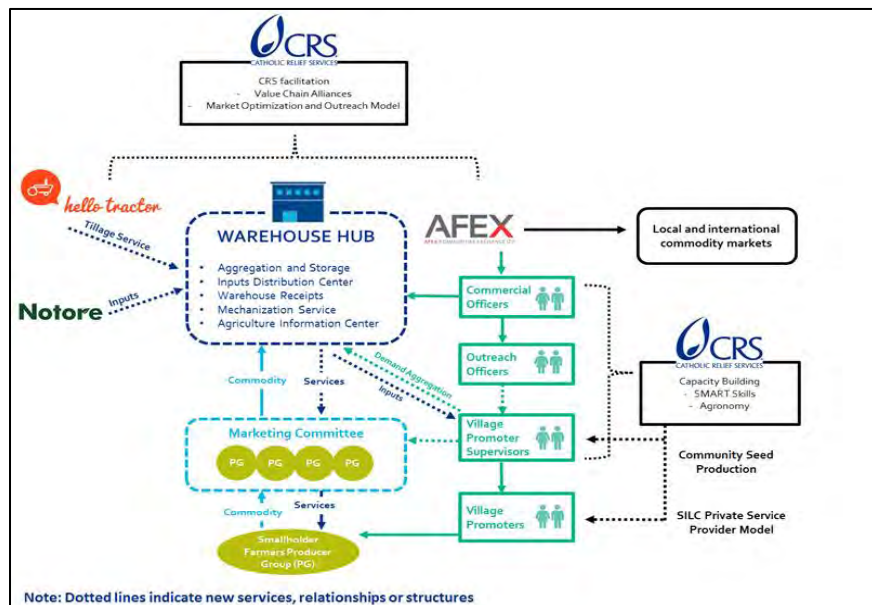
CRS
CATHOLIC RELIEF SERVICES

CRS facilitation
- Value Chain Alliances
- Market Optimization and Outreach Model

hello tractor

Tillage Service

Notore

Inputs

WAREHOUSE HUB

- Aggregation and Storage
- Inputs Distribution Center
- Warehouse Receipts
- Mechanization Service
- Agriculture Information Center

AFEX
AFEX COMMODITIES EXCHANGE LTD

Local and international commodity markets

Commercial Officers

Outreach Officers

CRS
CATHOLIC RELIEF SERVICES

Capacity Building
- SMART Skills
- Agronomy

Commodity

Services

Demand Aggregation

Inputs

Marketing Committee

PG PG PG PG

Village Promoter Supervisors

Community Seed Production

Commodity

Services

Village Promoters

SILC Private Service Provider Model

Smallholder Farmers Producer Group (PG)

Note: Dotted lines indicate new services, relationships or structures